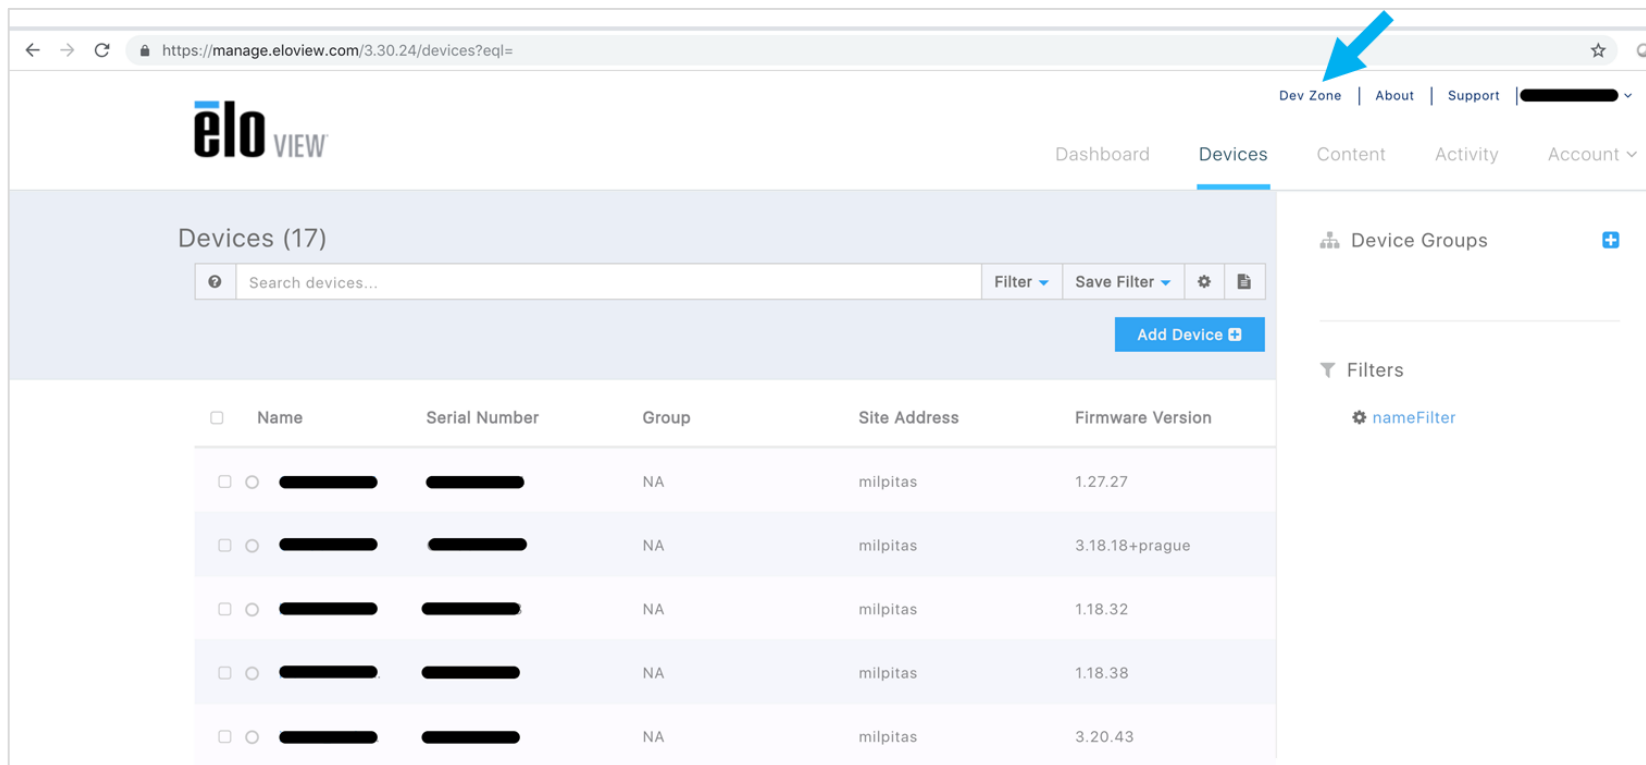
https://manage.eloview.com/3.30.24/devices?eql=

Dev Zone | About | Support | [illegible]

elo VIEW

Dashboard Devices Content Activity Account

Devices (17)

Search devices... Filter Save Filter

Add Device

| Name | Serial Number | Group | Site Address | Firmware Version |
|---|---|---|---|---|
| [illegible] | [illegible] | NA | milpitas | 1.27.27 |
| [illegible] | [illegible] | NA | milpitas | 3.18.18+prague |
| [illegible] | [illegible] | NA | milpitas | 1.18.32 |
| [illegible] | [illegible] | NA | milpitas | 1.18.38 |
| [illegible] | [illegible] | NA | milpitas | 3.20.43 |

Device Groups

Filters

nameFilter